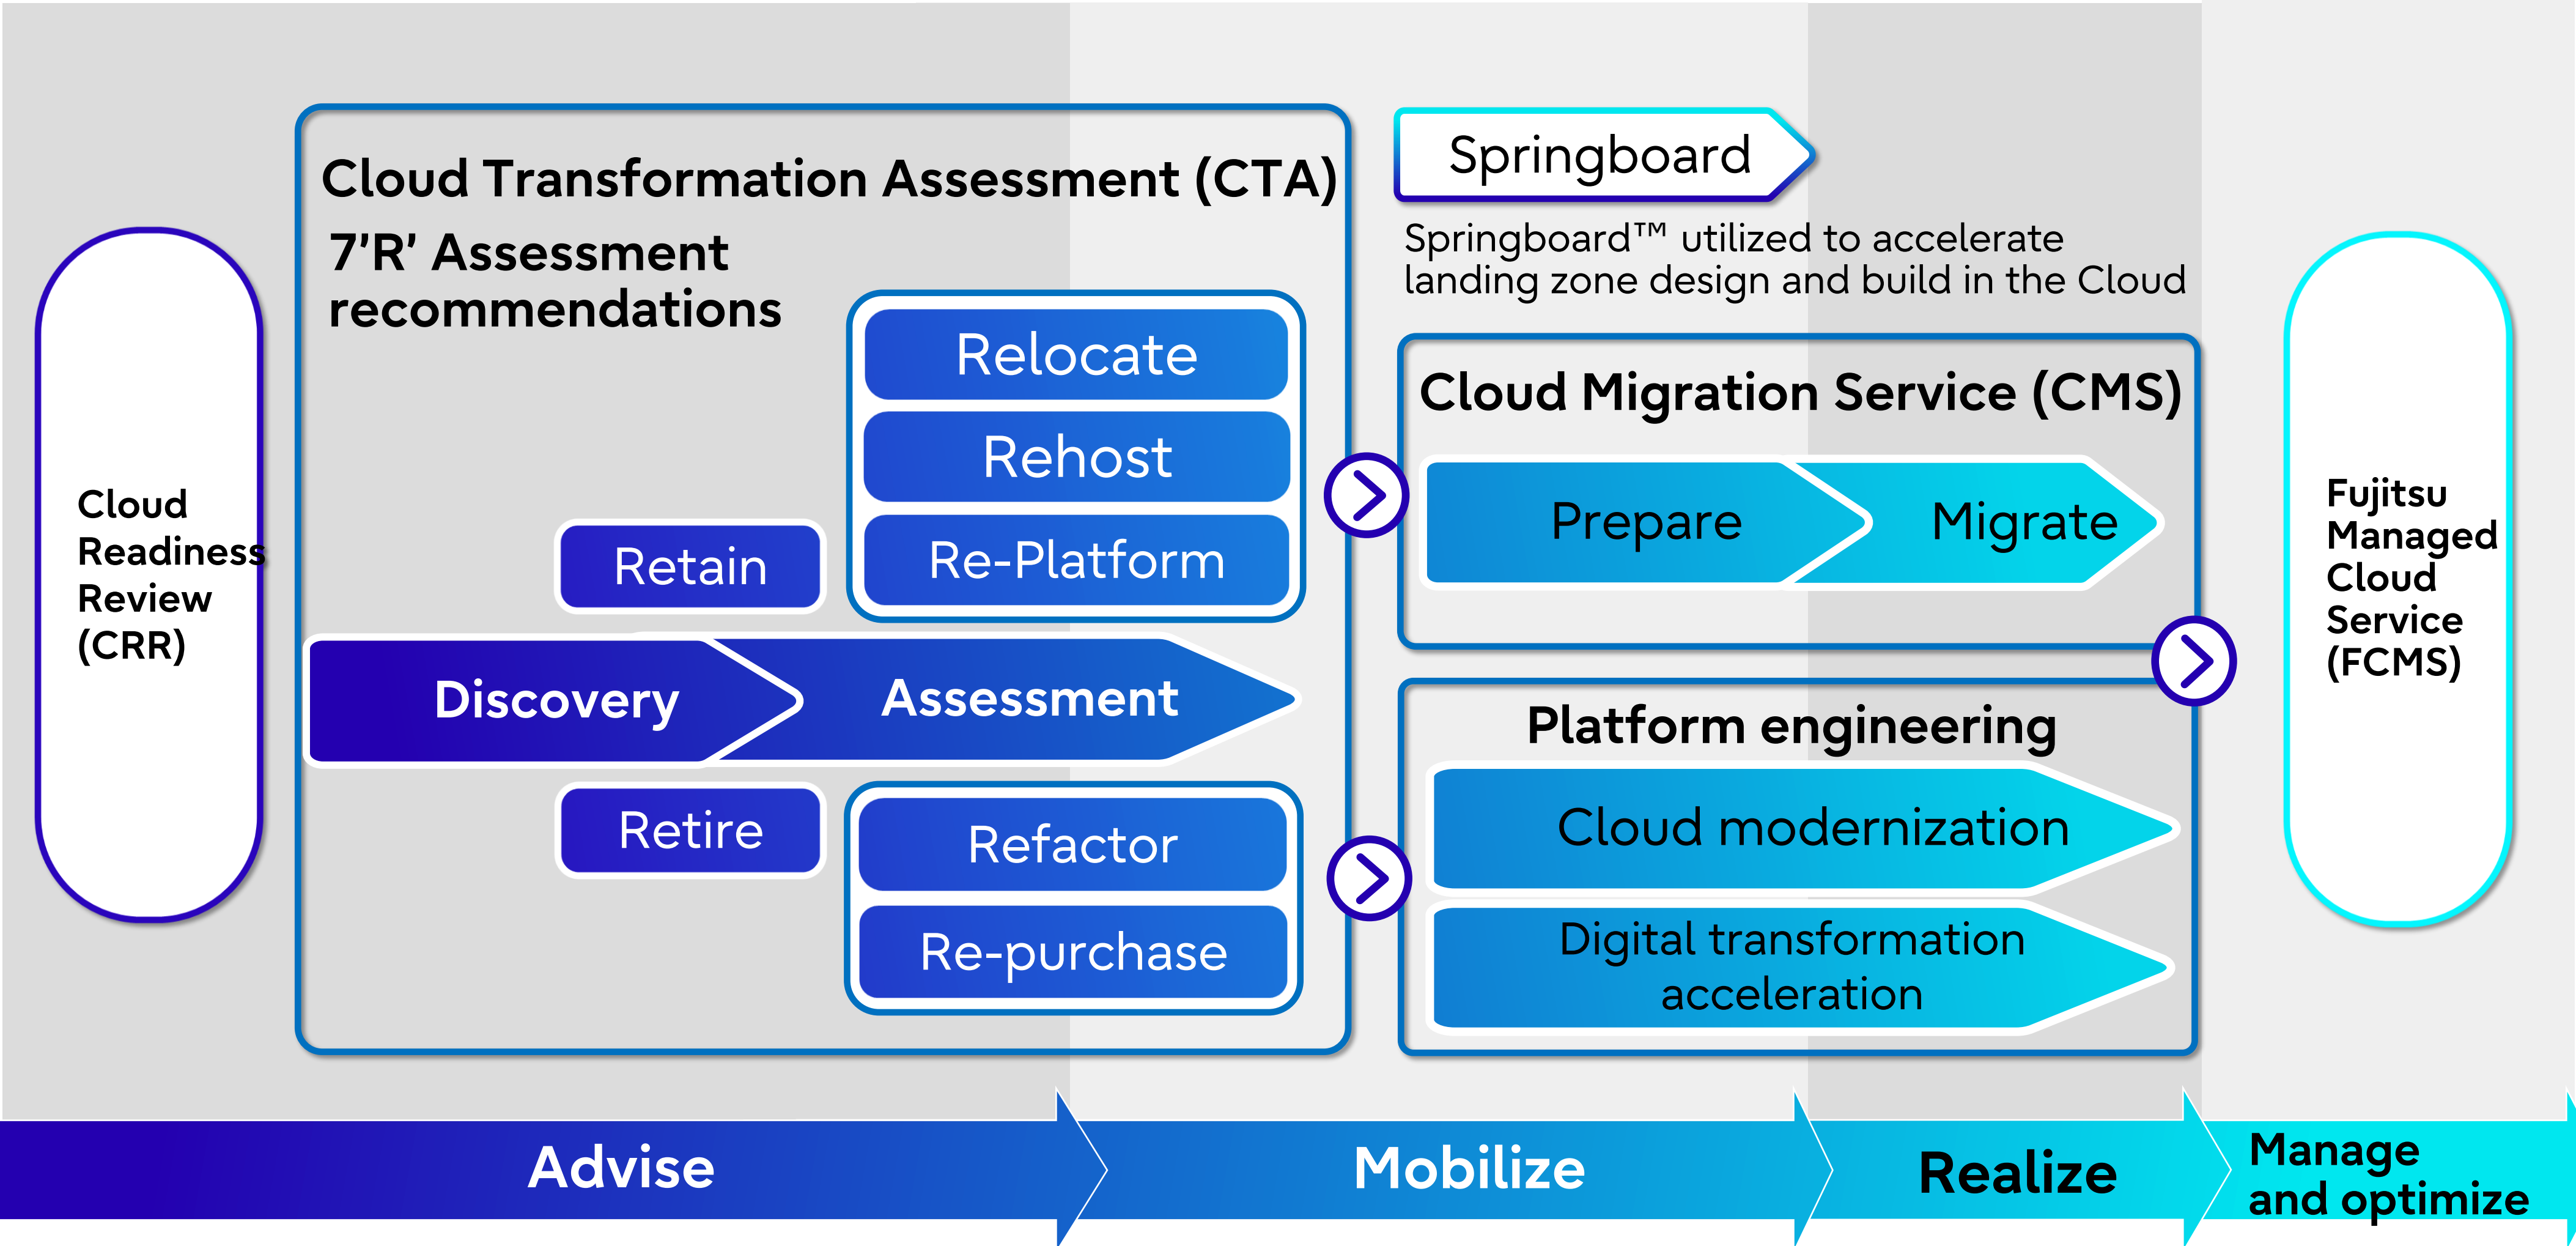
Cloud Readiness Review (CRR)

Cloud Transformation Assessment (CTA)

7'R' Assessment recommendations

Relocate

Rehost

Re-Platform

Retain

Discovery

Assessment

Retire

Refactor

Re-purchase

Springboard

Springboard™ utilized to accelerate landing zone design and build in the Cloud

Cloud Migration Service (CMS)

Prepare

Migrate

Platform engineering

Cloud modernization

Digital transformation acceleration

Fujitsu Managed Cloud Service (FCMS)

Advise

Mobilize

Realize

Manage and optimize